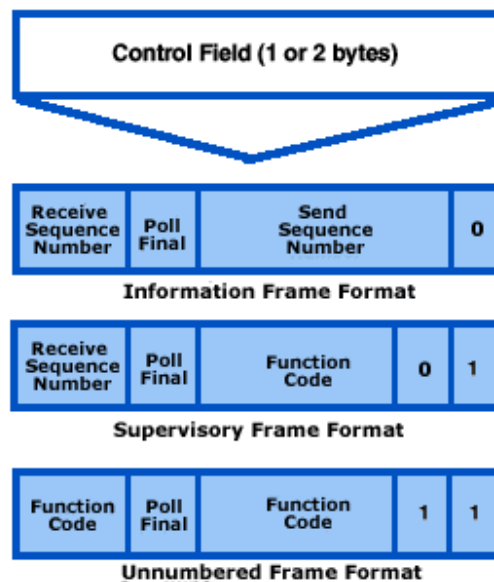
Control Field (1 or 2 bytes)

| Receive Sequence Number | Poll Final | Send Sequence Number | 0 |
|---|---|---|---|

Information Frame Format

| Receive Sequence Number | Poll Final | Function Code | 0 | 1 |
|---|---|---|---|---|

Supervisory Frame Format

| Function Code | Poll Final | Function Code | 1 | 1 |
|---|---|---|---|---|

Unnumbered Frame Format